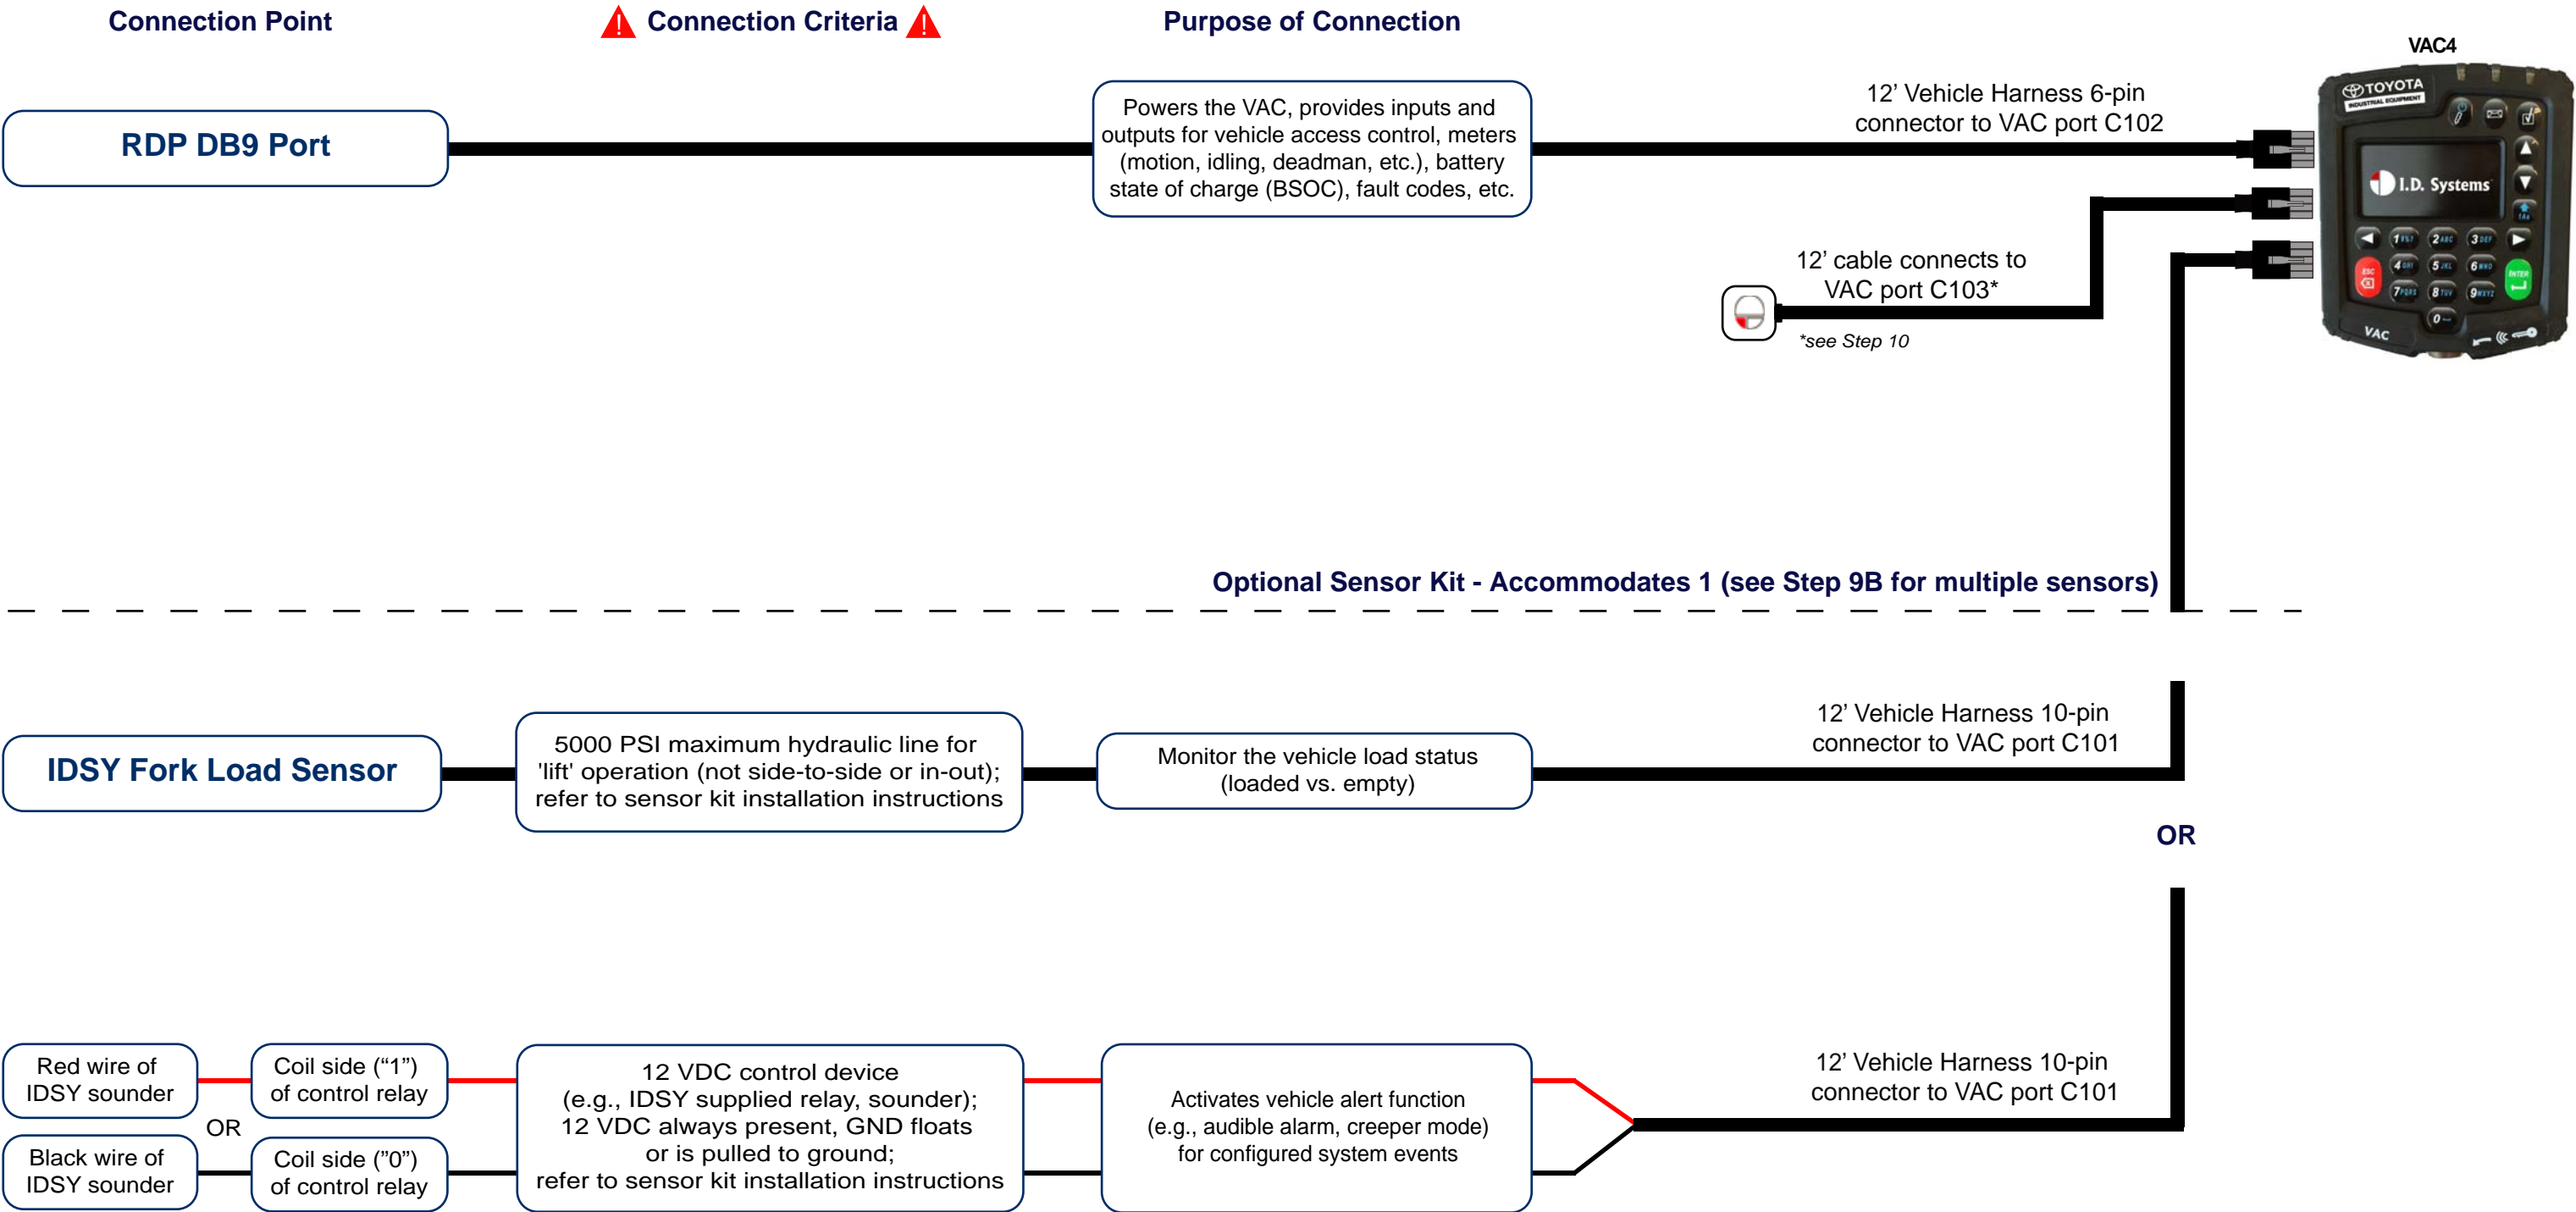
Connection Point

Connection Criteria

Purpose of Connection

VAC4

RDP DB9 Port

Powers the VAC, provides inputs and outputs for vehicle access control, meters (motion, idling, deadman, etc.), battery state of charge (BSOC), fault codes, etc.

12' Vehicle Harness 6-pin connector to VAC port C102

TOYOTA INDUSTRIAL EQUIPMENT

I.D. Systems

VAC

12' cable connects to VAC port C103*

*see Step 10

Optional Sensor Kit - Accommodates 1 (see Step 9B for multiple sensors)

IDSY Fork Load Sensor

5000 PSI maximum hydraulic line for 'lift' operation (not side-to-side or in-out); refer to sensor kit installation instructions

Monitor the vehicle load status (loaded vs. empty)

12' Vehicle Harness 10-pin connector to VAC port C101

OR

Red wire of IDSY sounder

Coil side ("1") of control relay

OR

Black wire of IDSY sounder

Coil side ("0") of control relay

12 VDC control device (e.g., IDSY supplied relay, sounder); 12 VDC always present, GND floats or is pulled to ground; refer to sensor kit installation instructions

Activates vehicle alert function (e.g., audible alarm, creeper mode) for configured system events

12' Vehicle Harness 10-pin connector to VAC port C101